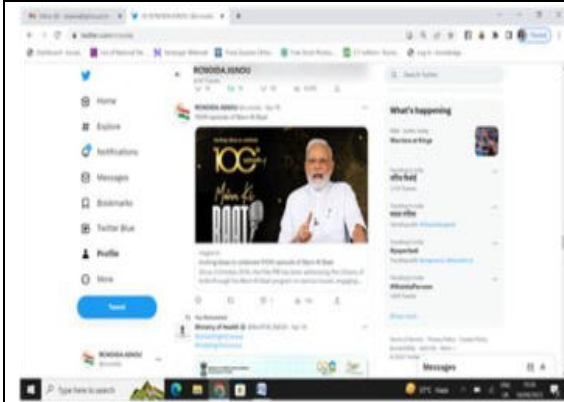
RCNODA JGNOU

Home

Explore

Notifications

Messages

Bookmarks

Twitter Blue

Profile

More

Tweet

RCNODA JGNOU

100th episode of Mann Ki Baat

100th

Mann Ki Baat

Search Twitter

What's happening

Messages

Type here to search